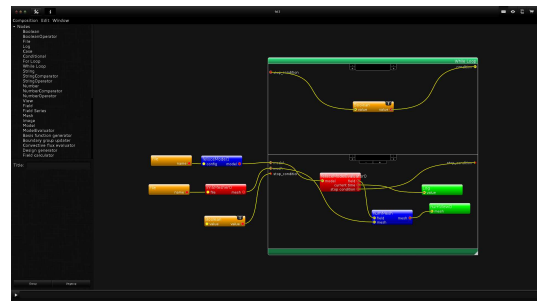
Composition Edit Window

Nodes
Boolean
BooleanOperator
File
Log
Code
Conditional
For Loop
While Loop
String
StringComparator
StringOperator
Number
NumberComparator
NumberOperator
View
Field
Field Series
Mesh
Image
Model
ModelEvaluator
Basis function generator
Boundary group updater
Convective flux evaluator
Design generator
Field calculator

Flow

While Loop

stop_condition

config
model

file
mesh

stop_condition

model
field
current time
stop condition

stop_condition

value

field
mesh
result

value

Clear
Restore